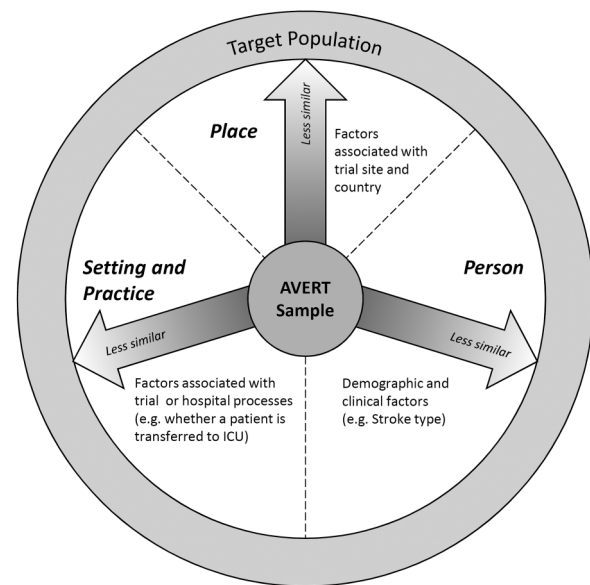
Target Population

Place

Less similar

Factors associated with trial site and country

Setting and Practice

AVERT Sample

Person

Less similar

Less similar

Factors associated with trial or hospital processes (e.g. whether a patient is transferred to ICU)

Demographic and clinical factors (e.g. Stroke type)